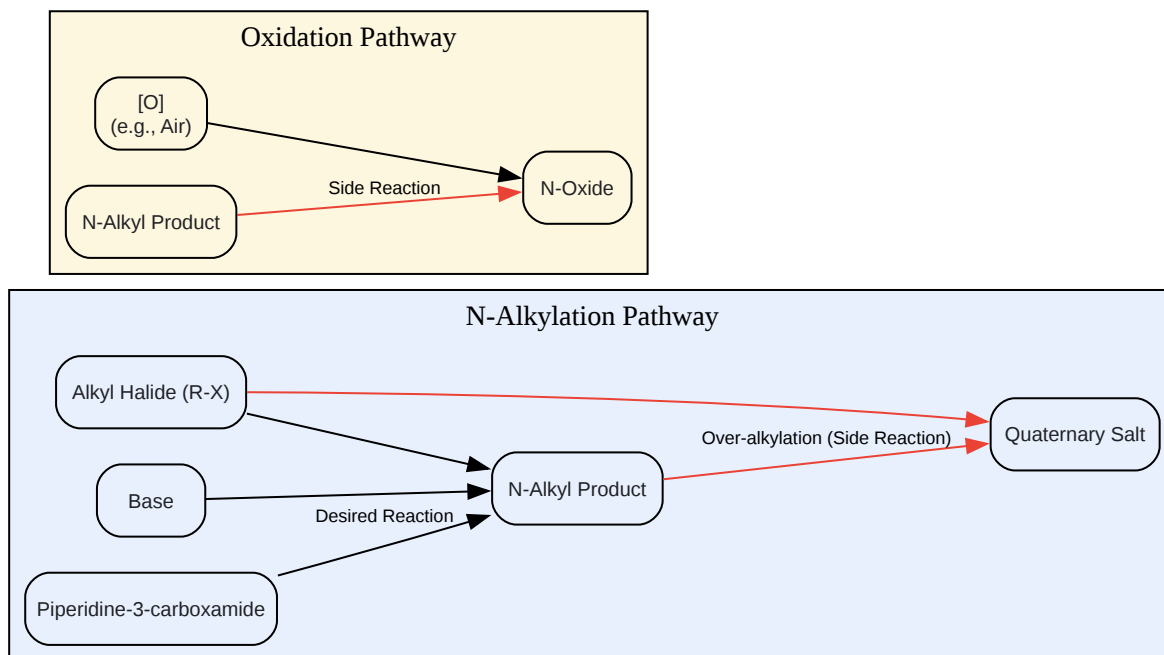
Oxidation Pathway

[O]
(e.g., Air)

N-Alkyl Product

Side Reaction

N-Oxide

N-Alkylation Pathway

Alkyl Halide (R-X)

Base

Piperidine-3-carboxamide

Desired Reaction

N-Alkyl Product

Over-alkylation (Side Reaction)

Quaternary Salt